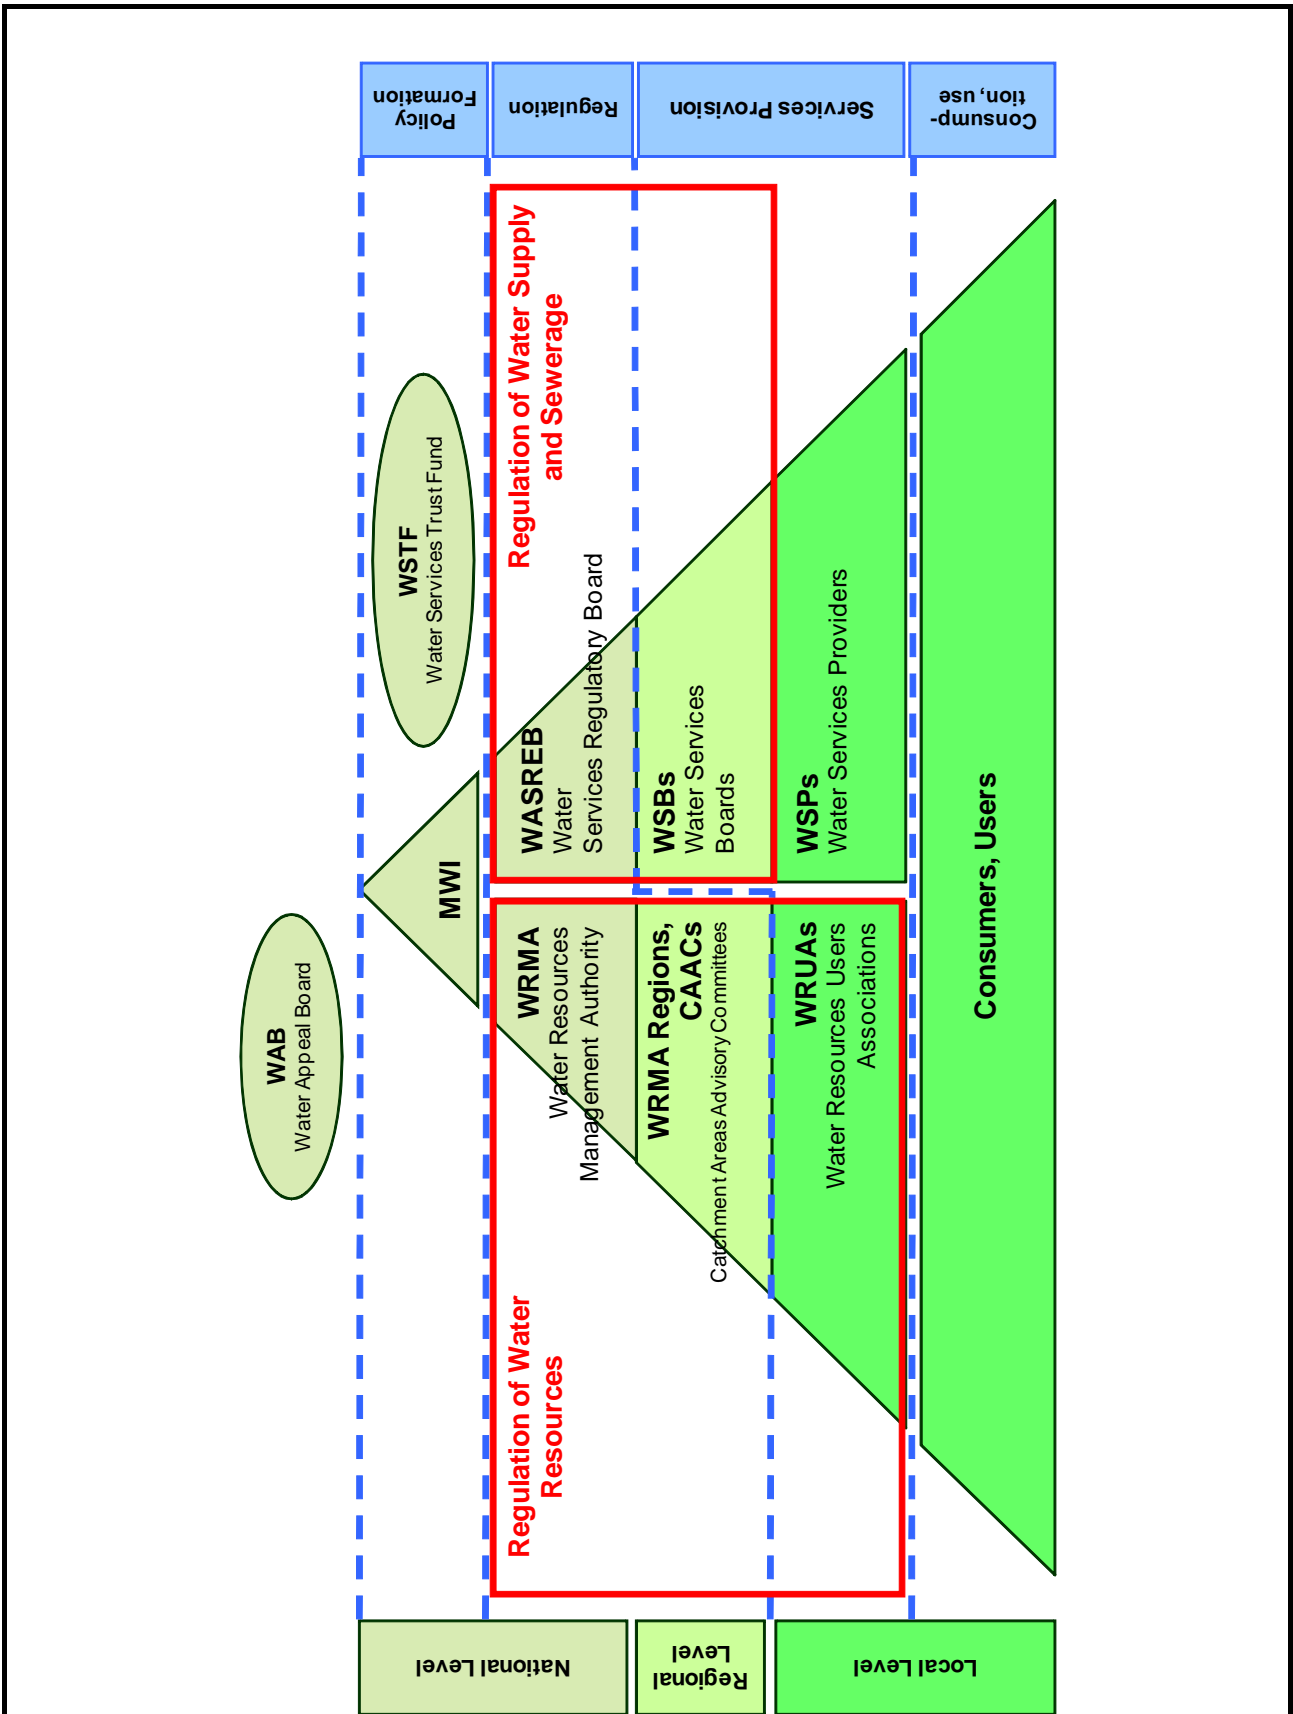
Policy Formation

Regulation

Services Provision

Consump-tion, use

WAB
Water Appeal Board

WSTF
Water Services Trust Fund

MWI

Regulation of Water Supply and Sewerage

WASREB
Water Services Regulatory Board

WSBs
Water Services Boards

WSPs
Water Services Providers

Regulation of Water Resources

WRMA
Water Resources Management Authority

WRMA Regions, CAACs
Catchment Areas Advisory Committees

WRUAs
Water Resources Users Associations

Consumers, Users

National Level

Regional Level

Local Level